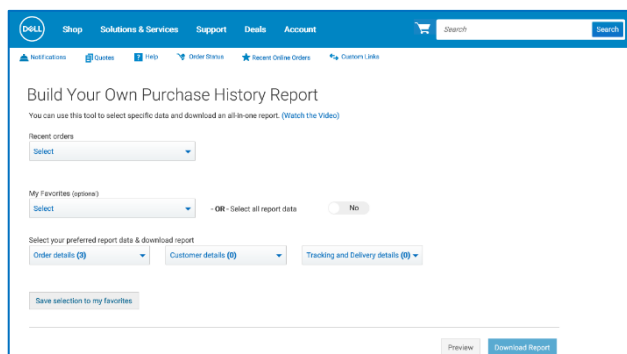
DELL Shop Solutions & Services Support Deals Account

Search

Search

Notifications Quotes Help Order Status Recent Online Orders Custom Links

Build Your Own Purchase History Report

You can use this tool to select specific data and download an all-in-one report. (Watch the Video)

Recent orders

Select

My Favorites (optional)

Select

- OR - Select all report data

No

Select your preferred report data & download report

Order details (3)

Customer details (0)

Tracking and Delivery details (0)

Save selection to my favorites

Preview

Download Report